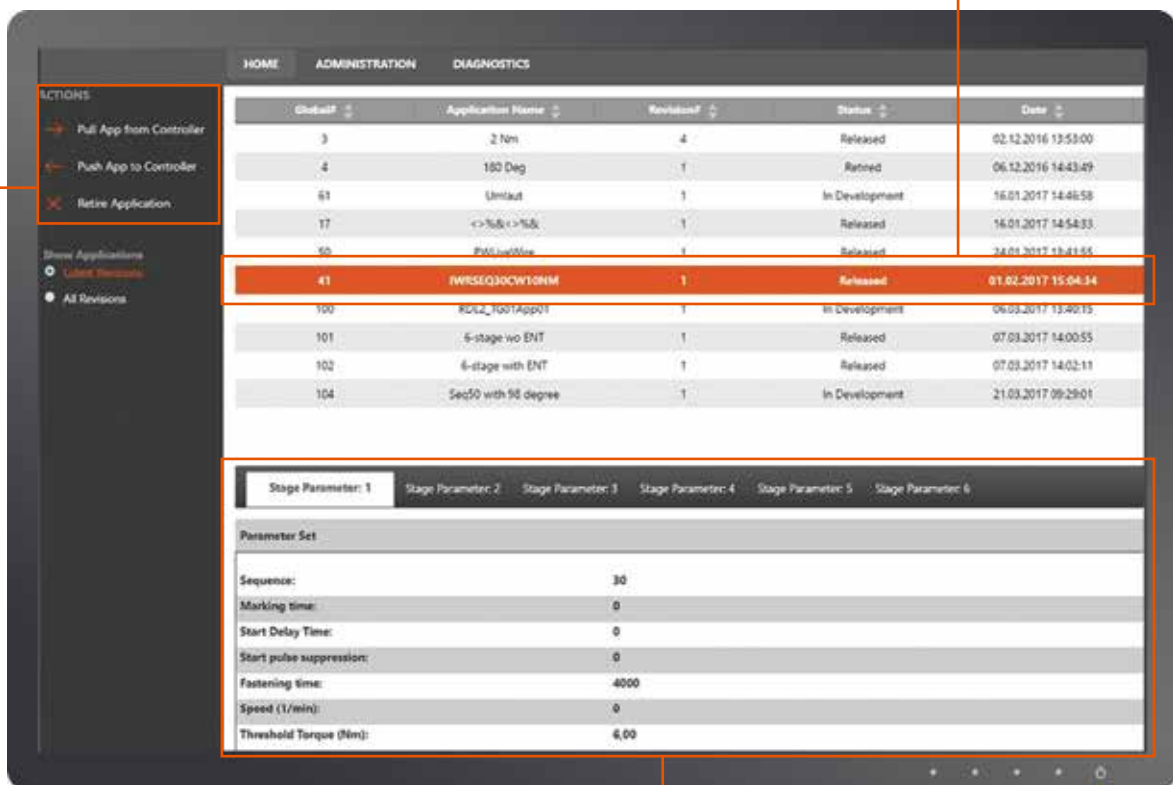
HOME ADMINISTRATION DIAGNOSTICS

ACTIONS

Pull App from Controller

Push App to Controller

Retire Application

Show Applications

Latest Revisions

All Revisions

| Global# | Application Name | Revision# | Status | Date |
|---|---|---|---|---|
| 3 | 2 Nm | 4 | Released | 02.12.2016 13:53:00 |
| 4 | 180 Deg | 1 | Retired | 06.12.2016 14:43:49 |
| 61 | Umlaut | 1 | In Development | 16.01.2017 14:46:58 |
| 17 | <>%&<>%& | 1 | Released | 16.01.2017 14:54:33 |
| 50 | PWLiveWire | 1 | Released | 24.01.2017 13:41:55 |
| 41 | IWRSEQ30CW10NM | 1 | Released | 01.02.2017 15:04:34 |
| 100 | RDE2_TG01App01 | 1 | In Development | 06.03.2017 13:40:15 |
| 101 | 6-stage wo ENT | 1 | Released | 07.03.2017 14:00:55 |
| 102 | 6-stage with ENT | 1 | Released | 07.03.2017 14:02:11 |
| 104 | Seq50 with 90 degree | 1 | In Development | 21.03.2017 09:29:01 |

Stage Parameter: 1 Stage Parameter: 2 Stage Parameter: 3 Stage Parameter: 4 Stage Parameter: 5 Stage Parameter: 6

Parameter Set

| | |
|---|---|
| Sequence: | 30 |
| Marking time: | 0 |
| Start Delay Time: | 0 |
| Start pulse suppression: | 0 |
| Fastening time: | 4000 |
| Speed (1/min): | 0 |
| Threshold Torque (Nm): | 6,00 |